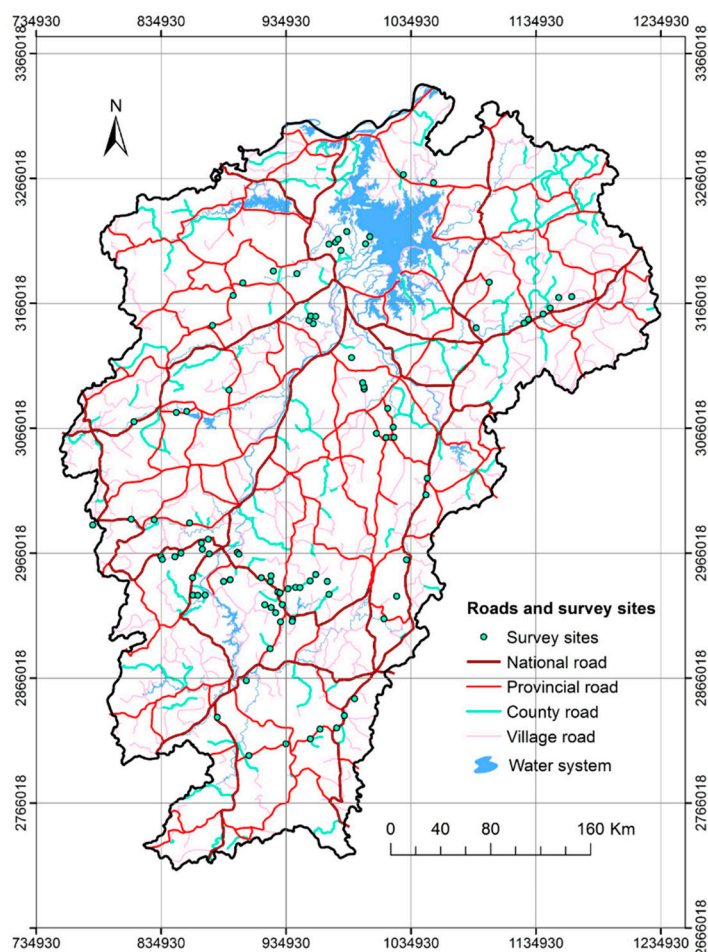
734930 834930 934930 1034930 1134930 1234930

3366018
3266018
3166018
3066018
2966018
2866018
2766018
2666018

3366018
3266018
3166018
3066018
2966018
2866018
2766018
2666018

N

Roads and survey sites
Survey sites
National road
Provincial road
County road
Village road
Water system

0 40 80 160 Km

734930 834930 934930 1034930 1134930 1234930